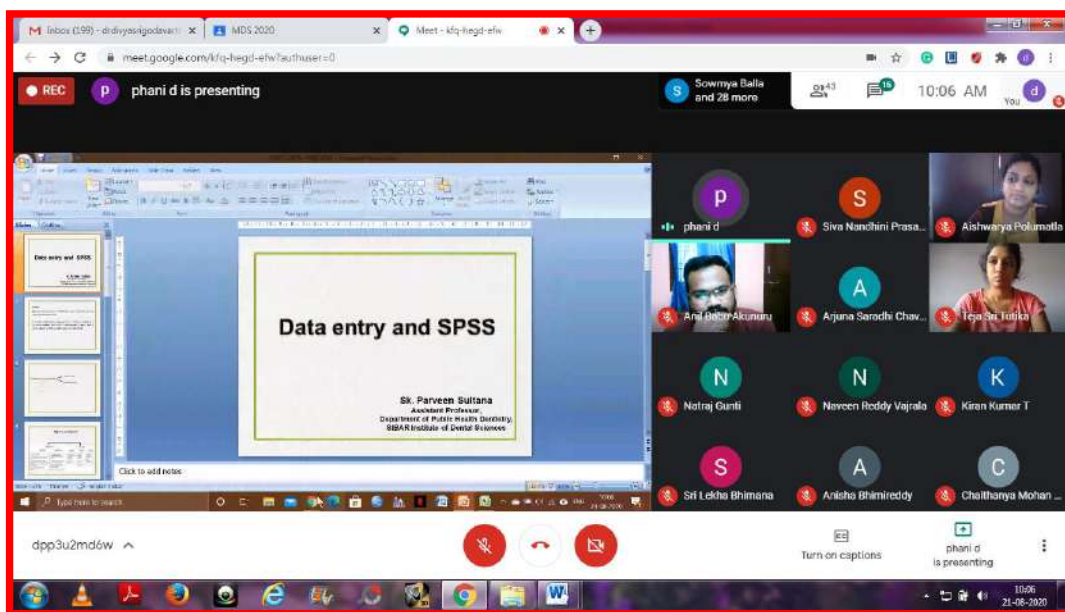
Inbox (199) - drdivyasaigodavarti
MDS 2020
Meet - kfq-hegd-efw
meet.google.com/kfq-hegd-efw?authuser=0

REC
phani d is presenting
Sowmya Balla and 28 more
43
15
10:06 AM
You

Slides Outline
Data entry and SPSS

Data entry and SPSS

Sk. Parveen Sultana
Assistant Professor,
Department of Public Health Dentistry,
SIBAR Institute of Dental Sciences

Click to add notes
Type here to search

phani d
Siva Nandhini Prasa...
Aishwarya Polumatla
Anil Babu Akunuru
Arjuna Saradhi Chav...
Teja Sri Tutika
Natraj Gunti
Naveen Reddy Vajrala
Kiran Kumar T
Sri Lekha Bhimana
Anisha Bhimireddy
Chaithanya Mohan ...

dpp3u2mdów ^
Turn on captions
phani d is presenting

10:06
21-08-2020